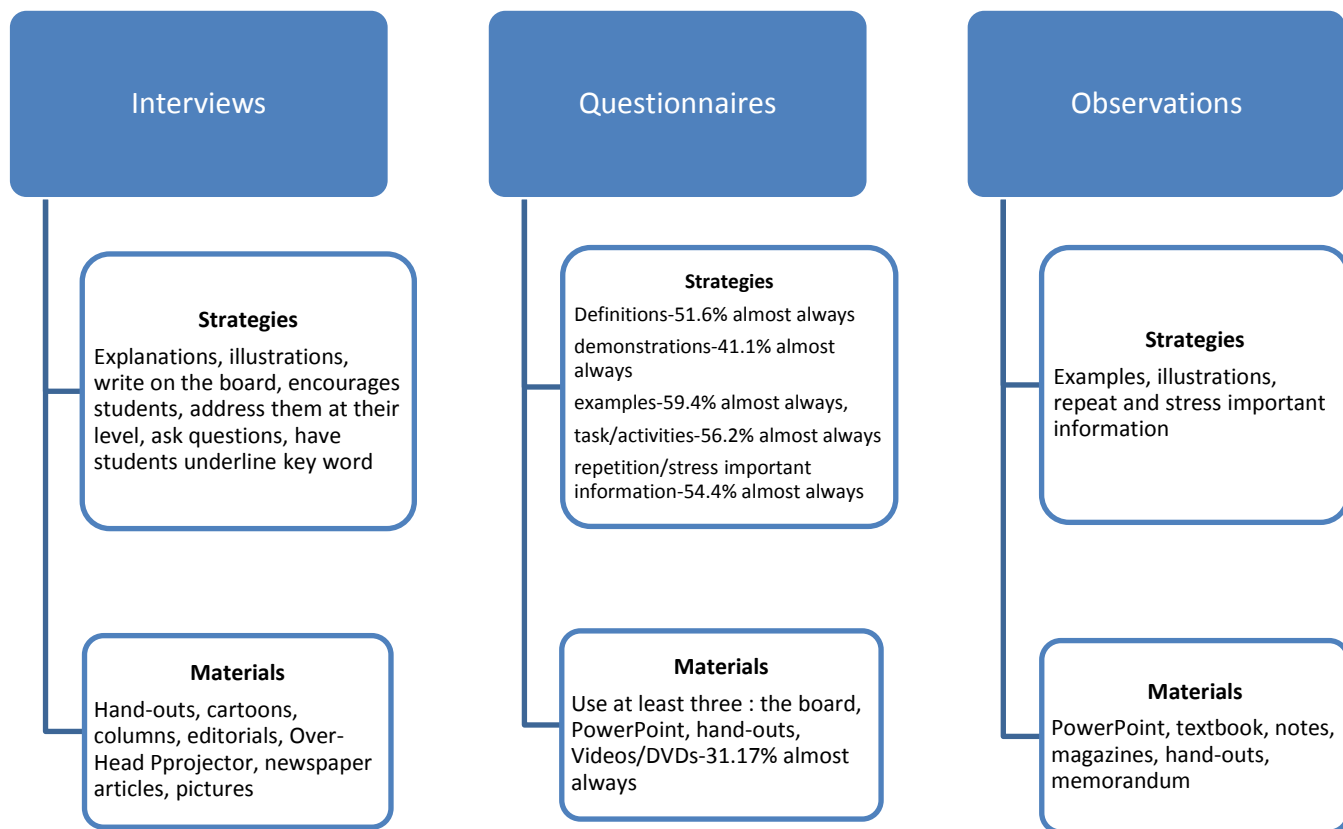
Interviews

Strategies
Explanations, illustrations, write on the board, encourages students, address them at their level, ask questions, have students underline key word

Materials
Hand-outs, cartoons, columns, editorials, Over-Head Pprojector, newspaper articles, pictures

Questionnaires

Strategies
Definitions-51.6% almost always
demonstrations-41.1% almost always
examples-59.4% almost always,
task/activities-56.2% almost always
repetition/stress important information-54.4% almost always

Materials
Use at least three : the board, PowerPoint, hand-outs, Videos/DVDs-31.17% almost always

Observations

Strategies
Examples, illustrations, repeat and stress important information

Materials
PowerPoint, textbook, notes, magazines, hand-outs, memorandum